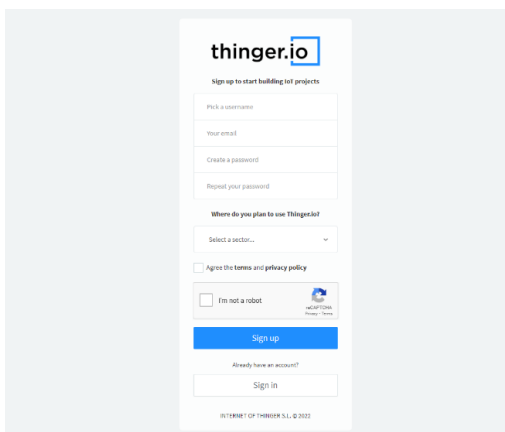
thinger.io

Sign up to start building IoT projects

Pick a username

Your email

Create a password

Repeat your password

Where do you plan to use Thinger.io?

Select a sector...

Agree the terms and privacy policy

I'm not a robot

reCAPTCHA
Privacy - Terms

Sign up

Already have an account?

Sign in

INTERNET OF THINGER S.L. © 2022